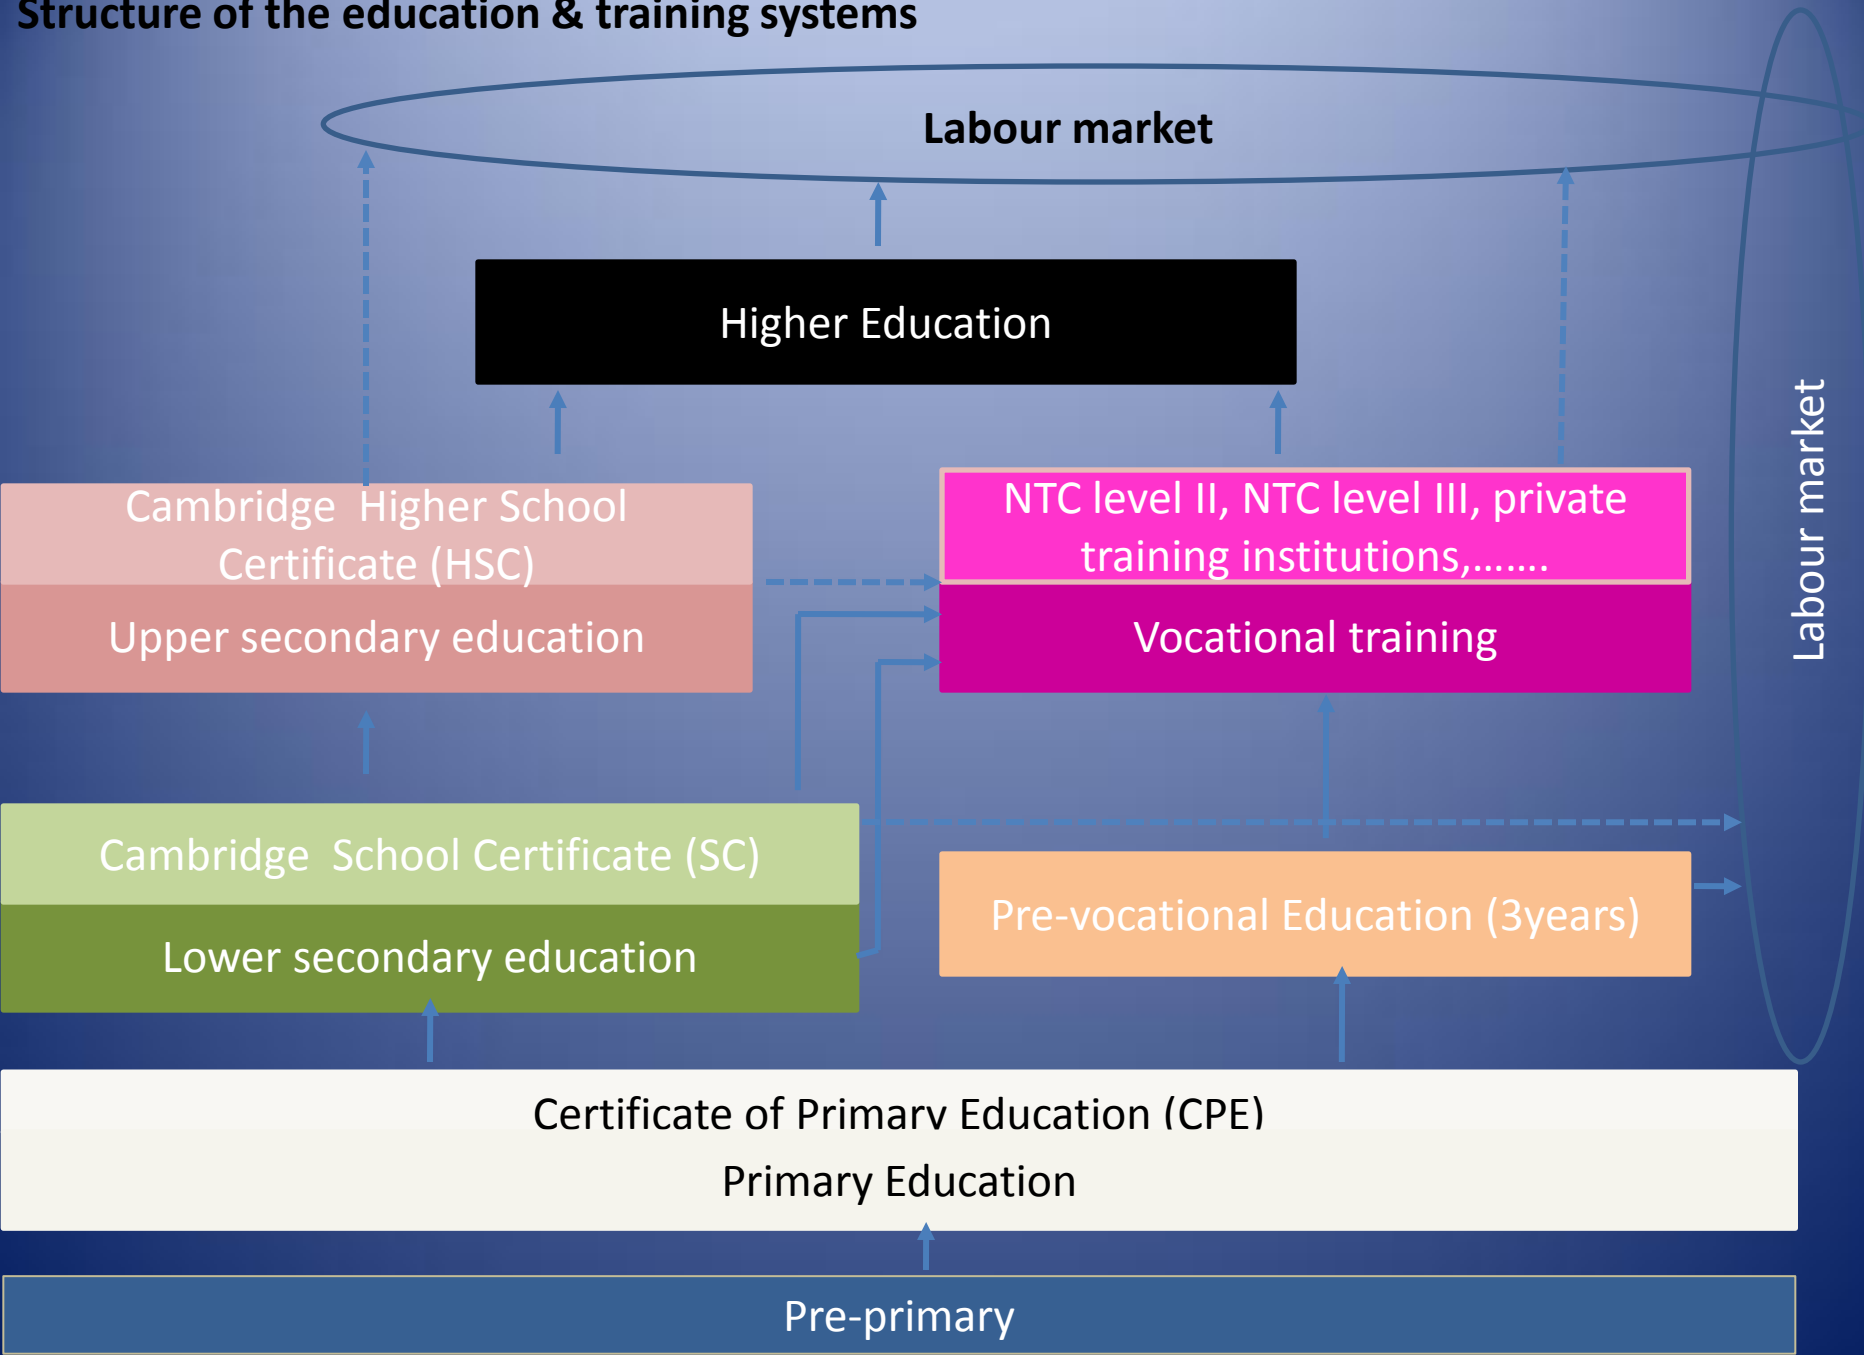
Structure of the education & training systems

Labour market

Higher Education

Cambridge Higher School Certificate (HSC)

Upper secondary education

NTC level II, NTC level III, private training institutions,…….

Vocational training

Labour market

Cambridge School Certificate (SC)

Lower secondary education

Pre-vocational Education (3years)

Certificate of Primary Education (CPE)

Primary Education

Pre-primary